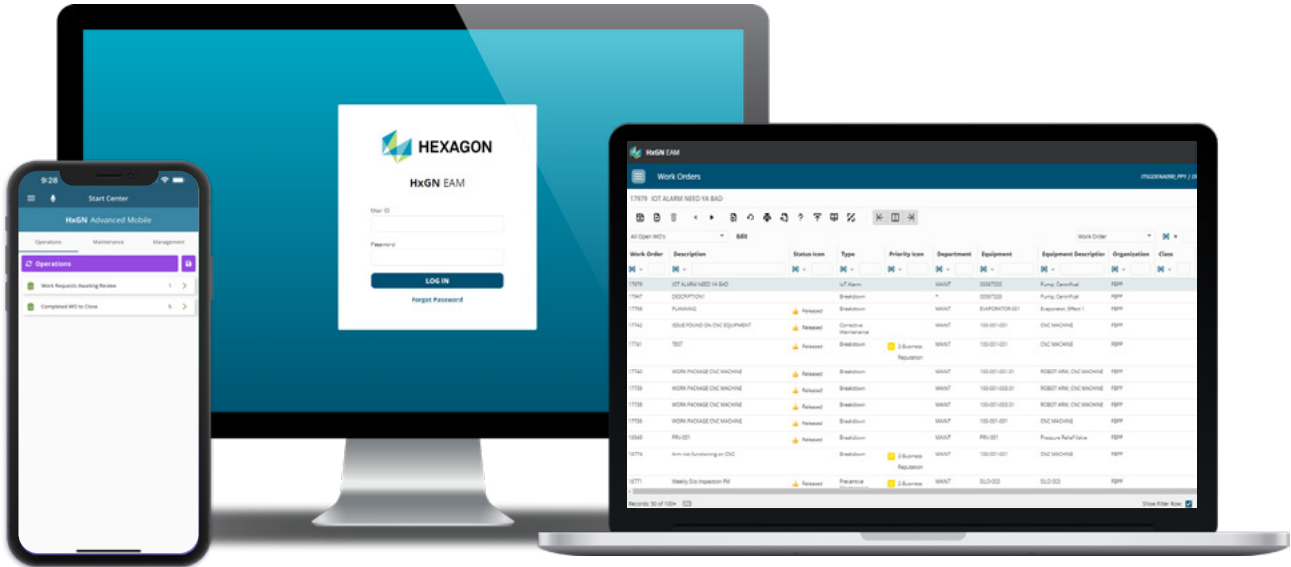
HEXAGON

HxGN EAM

User ID

Password

LOG IN

Forgot Password

9:28

Start Center

HxGN Advanced Mobile

Operations Maintenance Management

Operations

Work Requests Awaiting Review 1

Completed WO to Close 5

HxGN EAM

Work Orders

17979 IOT ALARM NEED YA BAD

All Open WO's Edit

Work Order

| Work Order | Description | Status Icon | Type | Priority Icon | Department | Equipment | Equipment Description | Organization | Class |
|---|---|---|---|---|---|---|---|---|---|
| 17979 | IOT ALARM NEED YA BAD | | IoT Alarm | | MAINT | 00067330 | Pump, Centrifical | FBPP | |
| 17947 | DESCRIPTION1 | | Breakdown | | * | 00067330 | Pump, Centrifical | FBPP | |
| 17758 | PLANNING | Released | Breakdown | | MAINT | EVAPORATOR-001 | Evaporator, Effect 1 | FBPP | |
| 17742 | ISSUE FOUND ON CNC EQUIPMENT | Released | Corrective Maintenance | | MAINT | 100-001-001 | CNC MACHINE | FBPP | |
| 17741 | TEST | Released | Breakdown | 2-Business Regulation | MAINT | 100-001-001 | CNC MACHINE | FBPP | |
| 17740 | WORK PACKAGE CNC MACHINE | Released | Breakdown | | MAINT | 100-001-001.01 | ROBOT ARM, CNC MACHINE | FBPP | |
| 17739 | WORK PACKAGE CNC MACHINE | Released | Breakdown | | MAINT | 100-001-003.01 | ROBOT ARM, CNC MACHINE | FBPP | |
| 17738 | WORK PACKAGE CNC MACHINE | Released | Breakdown | | MAINT | 100-001-003.01 | ROBOT ARM, CNC MACHINE | FBPP | |
| 17736 | WORK PACKAGE CNC MACHINE | Released | Breakdown | | MAINT | 100-001-001 | CNC MACHINE | FBPP | |
| 10565 | PRV-001 | Released | Breakdown | | MAINT | PRV-001 | Pressure Relief Valve | FBPP | |
| 16774 | Arm not functioning on CNC | Released | Breakdown | 2-Business Regulation | MAINT | 100-001-001 | CNC MACHINE | FBPP | |
| 16771 | Weekly Silo Inspection PM | Released | Preventive | 2-Business | MAINT | SILO-003 | SILO 003 | FBPP | |

Records: 50 of 100+

Show Filter Row